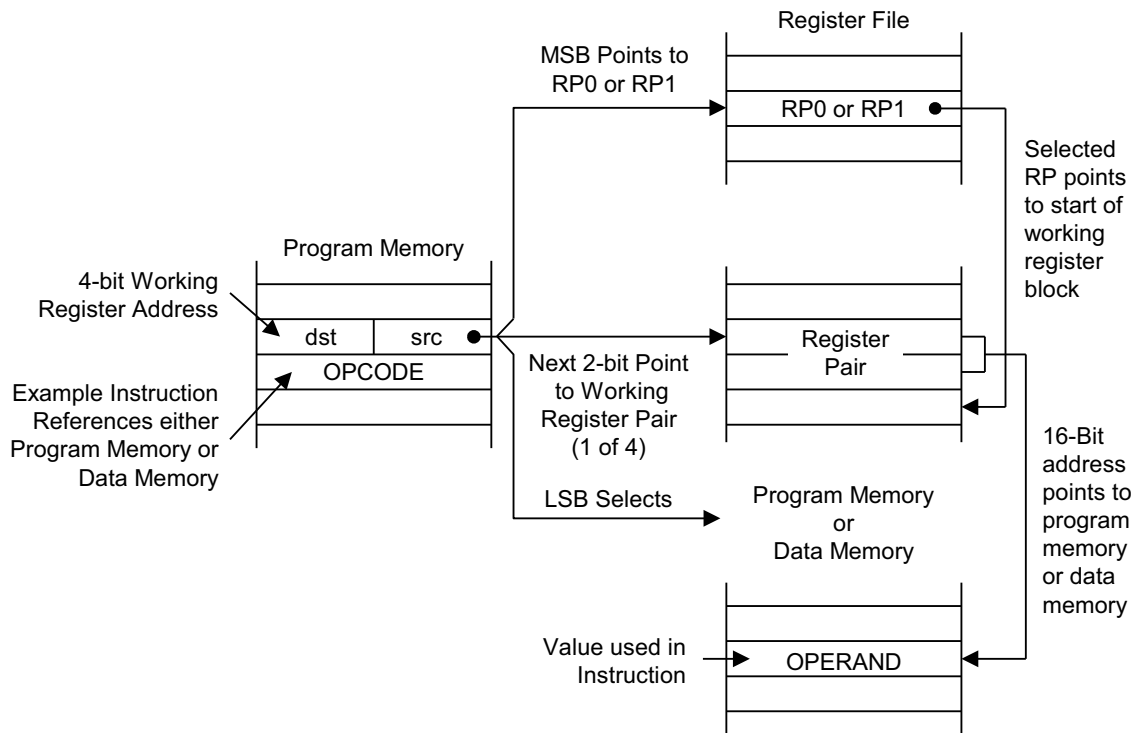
Register File

MSB Points to RP0 or RP1

RP0 or RP1

Selected RP points to start of working register block

Program Memory

4-bit Working Register Address

dst | src

OPCODE

Example Instruction References either Program Memory or Data Memory

Register Pair

Next 2-bit Point to Working Register Pair (1 of 4)

16-Bit address points to program memory or data memory

LSB Selects

Program Memory or Data Memory

Value used in Instruction

OPERAND